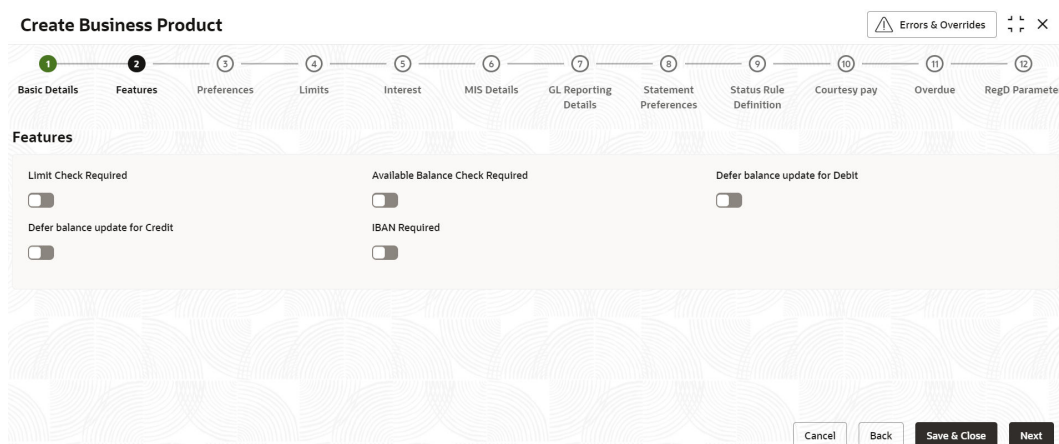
Create Business Product

Errors & Overrides

1 Basic Details
2 Features
3 Preferences
4 Limits
5 Interest
6 MIS Details
7 GL Reporting Details
8 Statement Preferences
9 Status Rule Definition
10 Courtesy pay
11 Overdue
12 RegD Paramete

Features

Limit Check Required

Available Balance Check Required

Defer balance update for Debit

Defer balance update for Credit

IBAN Required

Cancel
Back
Save & Close
Next